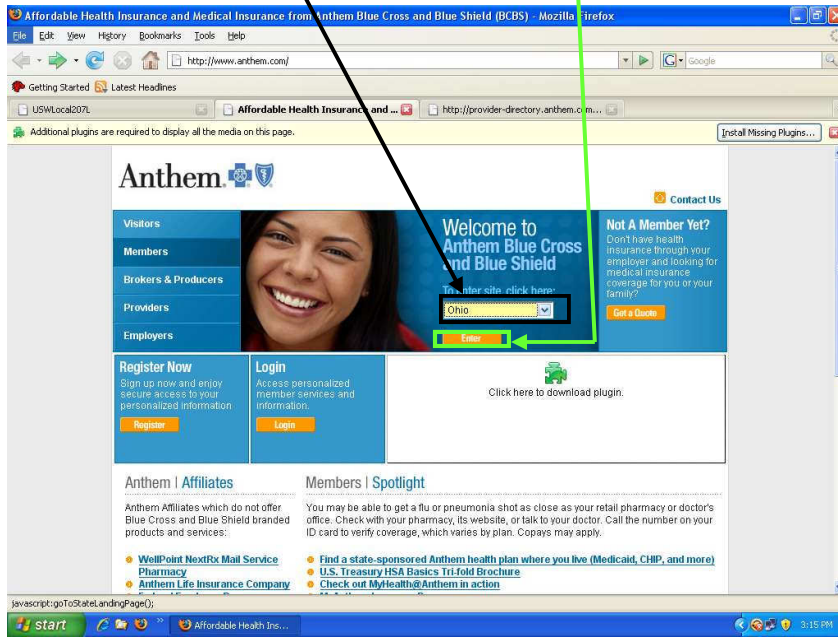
Affordable Health Insurance and Medical Insurance from Anthem Blue Cross and Blue Shield (BCBS) - Mozilla Firefox

File Edit View History Bookmarks Tools Help

http://www.anthem.com/

Google

Getting Started Latest Headlines

USWLocal207L

Affordable Health Insurance and ...

http://provider-directory.anthem.com...

Additional plugins are required to display all the media on this page.

Install Missing Plugins...

Anthem

Contact Us

Visitors

Members

Brokers & Producers

Providers

Employers

Welcome to Anthem Blue Cross and Blue Shield

To enter site, click here:

Ohio

Enter

Not A Member Yet?

Don't have health insurance through your employer and looking for medical insurance coverage for you or your family?

Get a Quote

Register Now

Sign up now and enjoy secure access to your personalized information

Register

Login

Access personalized member services and information.

Login

Click here to download plugin.

Anthem | Affiliates

Anthem Affiliates which do not offer Blue Cross and Blue Shield branded products and services:

WellPoint NextRx Mail Service Pharmacy

Anthem Life Insurance Company

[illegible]

Members | Spotlight

You may be able to get a flu or pneumonia shot as close as your retail pharmacy or doctor's office. Check with your pharmacy, its website, or talk to your doctor. Call the number on your ID card to verify coverage, which varies by plan. Copays may apply.

Find a state-sponsored Anthem health plan where you live (Medicaid, CHIP, and more)

U.S. Treasury HSA Basics Tri-fold Brochure

Check out MyHealth@Anthem in action

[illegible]

javascript:goToStateLandingPage();

start

Affordable Health Ins...

3:15 PM